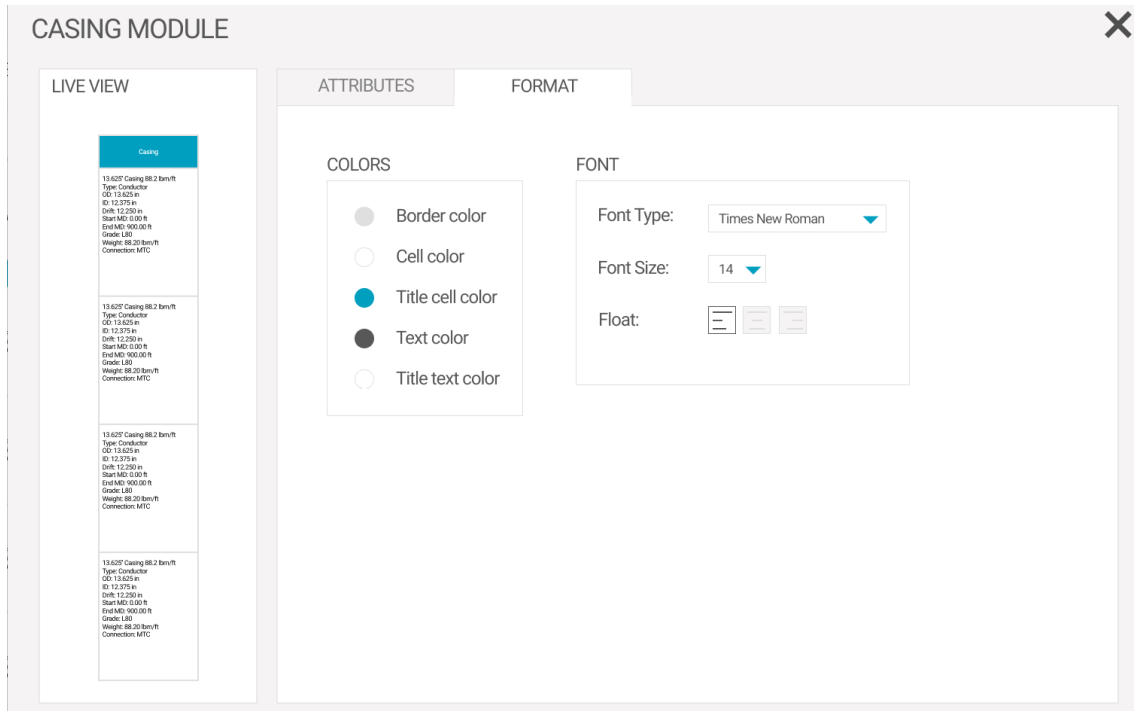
CASING MODULE

LIVE VIEW

Casing

13.625" Casing 88.2 lbm/ft
Type: Conductor
OD: 13.625 in
ID: 12.375 in
Drift: 12.250 in
End MD: 900.00 ft
Grade: L80
Weight: 88.20 lbm/ft
Connection: MTC

13.625" Casing 88.2 lbm/ft
Type: Conductor
OD: 13.625 in
ID: 12.375 in
Drift: 12.250 in
Start MD: 0.00 ft
End MD: 900.00 ft
Grade: L80
Weight: 88.20 lbm/ft
Connection: MTC

13.625" Casing 88.2 lbm/ft
Type: Conductor
OD: 13.625 in
ID: 12.375 in
Drift: 12.250 in
Start MD: 0.00 ft
End MD: 900.00 ft
Grade: L80
Weight: 88.20 lbm/ft
Connection: MTC

13.625" Casing 88.2 lbm/ft
Type: Conductor
OD: 13.625 in
ID: 12.375 in
Drift: 12.250 in
Start MD: 0.00 ft
End MD: 900.00 ft
Grade: L80
Weight: 88.20 lbm/ft
Connection: MTC

ATTRIBUTES

FORMAT

COLORS

Border color
Cell color
Title cell color
Text color
Title text color

FONT

Font Type: Times New Roman
Font Size: 14
Float: